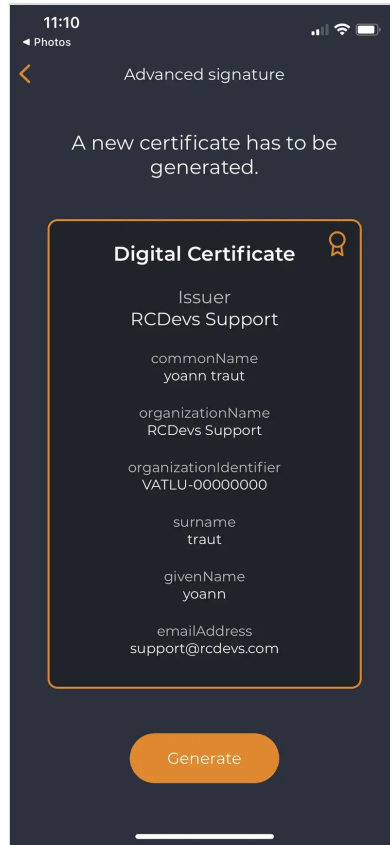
11:10
◀ Photos

Advanced signature

A new certificate has to be generated.

Digital Certificate

Issuer
RCDevs Support

commonName
yoann traut

organizationName
RCDevs Support

organizationIdentifier
VATLU-00000000

surname
traut

givenName
yoann

emailAddress
support@rcdevs.com

Generate